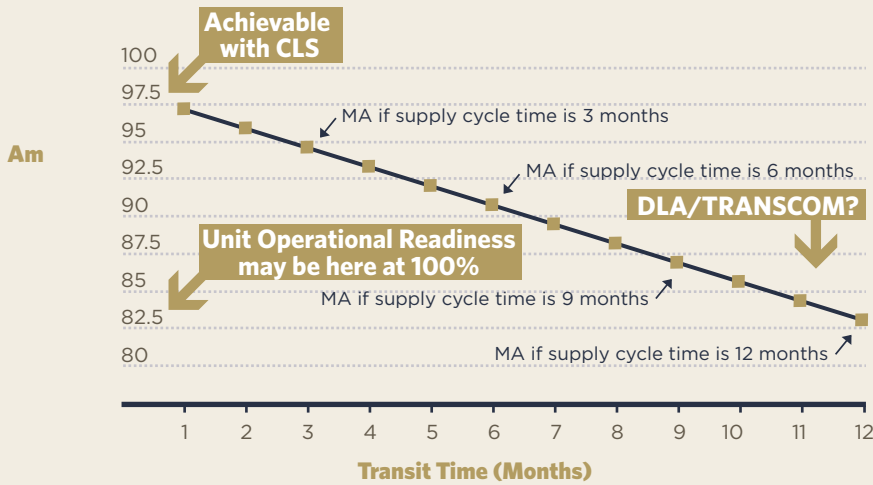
Achievable with CLS

100
97.5
95
92.5
90
87.5
85
82.5
80

Am

MA if supply cycle time is 3 months

MA if supply cycle time is 6 months

DLA/TRANSCOM?

Unit Operational Readiness may be here at 100%

MA if supply cycle time is 9 months

MA if supply cycle time is 12 months

1 2 3 4 5 6 7 8 9 10 11 12

Transit Time (Months)